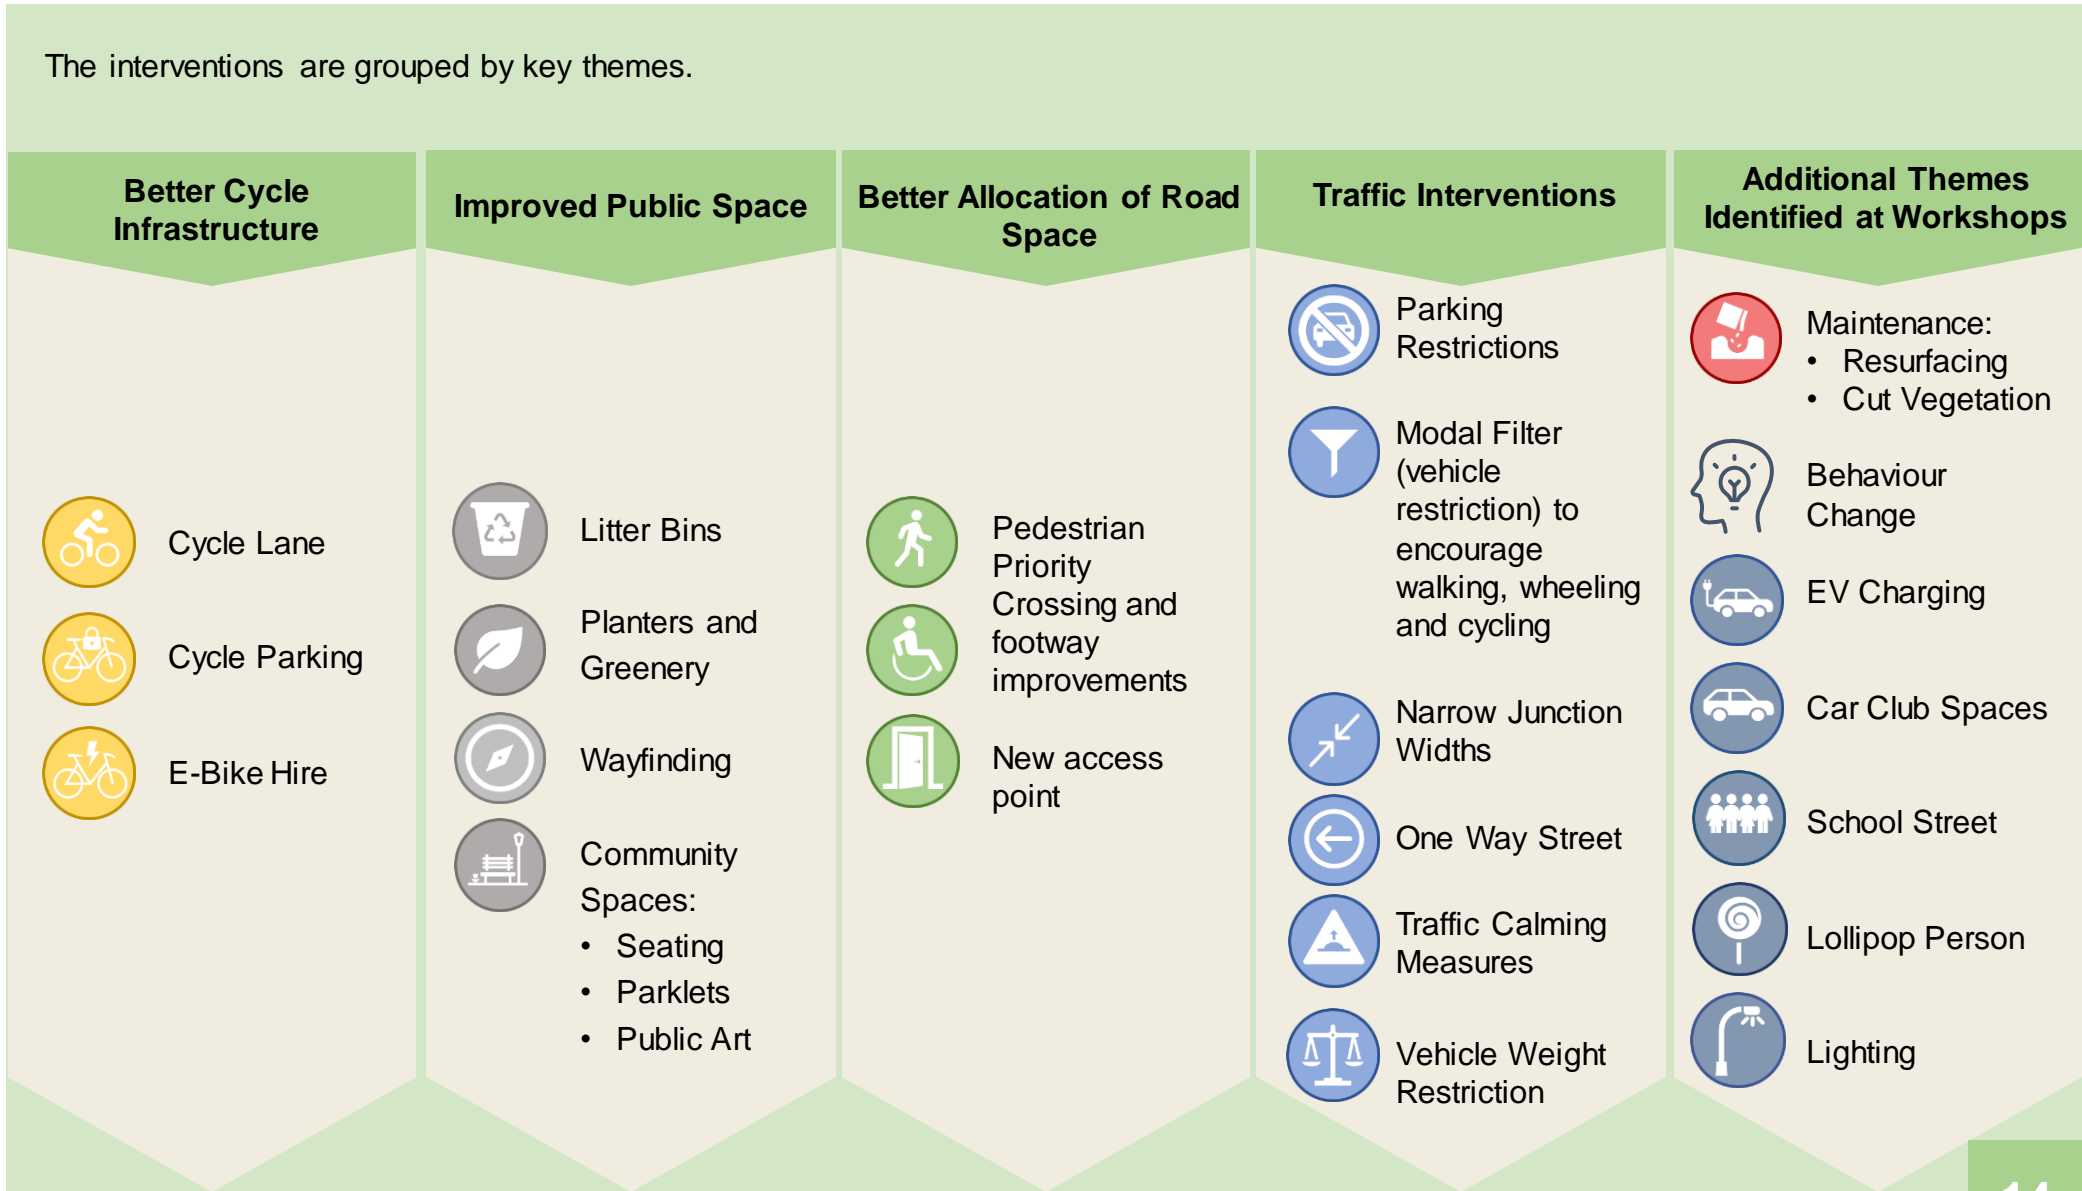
The interventions are grouped by key themes.

Better Cycle Infrastructure

Cycle Lane

Cycle Parking

E-Bike Hire

Improved Public Space

Litter Bins

Planters and Greenery

Wayfinding

Community Spaces:
- Seating
- Parklets
- Public Art

Better Allocation of Road Space

Pedestrian Priority Crossing and footway improvements

New access point

Traffic Interventions

Parking Restrictions

Modal Filter (vehicle restriction) to encourage walking, wheeling and cycling

Narrow Junction Widths

One Way Street

Traffic Calming Measures

Vehicle Weight Restriction

Additional Themes Identified at Workshops

Maintenance:
- Resurfacing
- Cut Vegetation

Behaviour Change

EV Charging

Car Club Spaces

School Street

Lollipop Person

Lighting

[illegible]